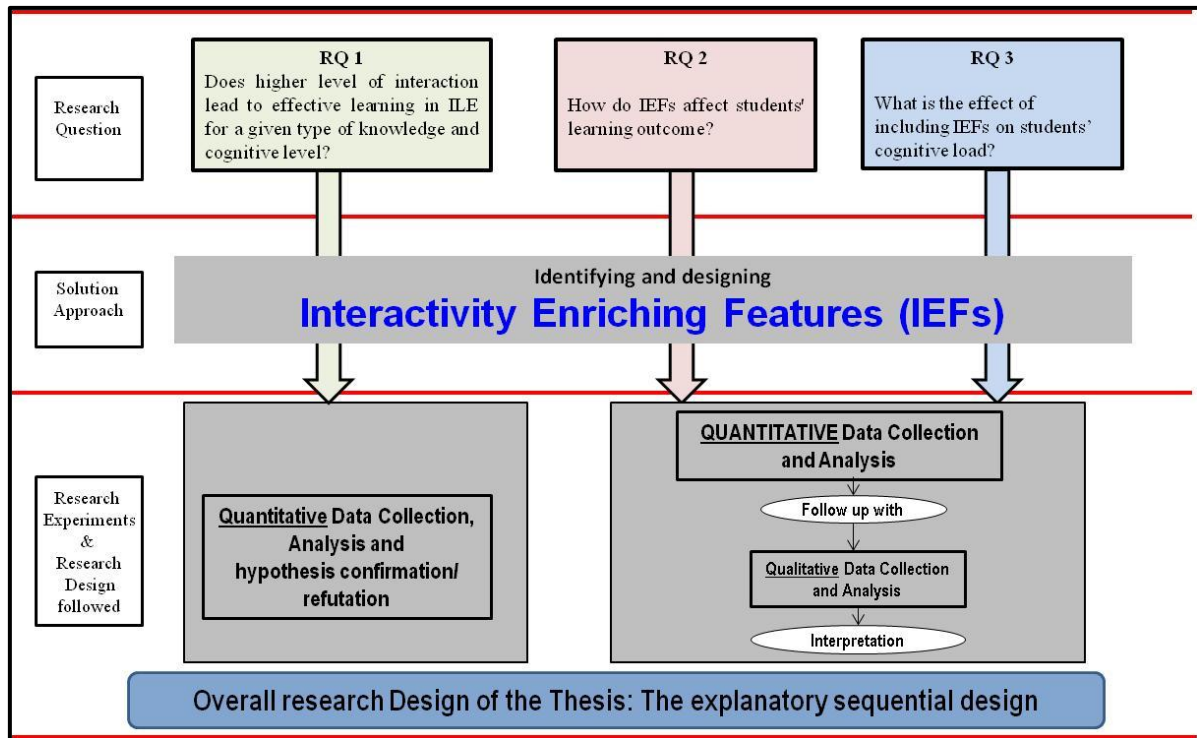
Research Question

RQ 1
Does higher level of interaction lead to effective learning in ILE for a given type of knowledge and cognitive level?

RQ 2
How do IEFs affect students' learning outcome?

RQ 3
What is the effect of including IEFs on students' cognitive load?

Solution Approach

Identifying and designing
Interactivity Enriching Features (IEFs)

Research Experiments & Research Design followed

Quantitative Data Collection, Analysis and hypothesis confirmation/ refutation

QUANTITATIVE Data Collection and Analysis

Follow up with

Qualitative Data Collection and Analysis

Interpretation

Overall research Design of the Thesis: The explanatory sequential design